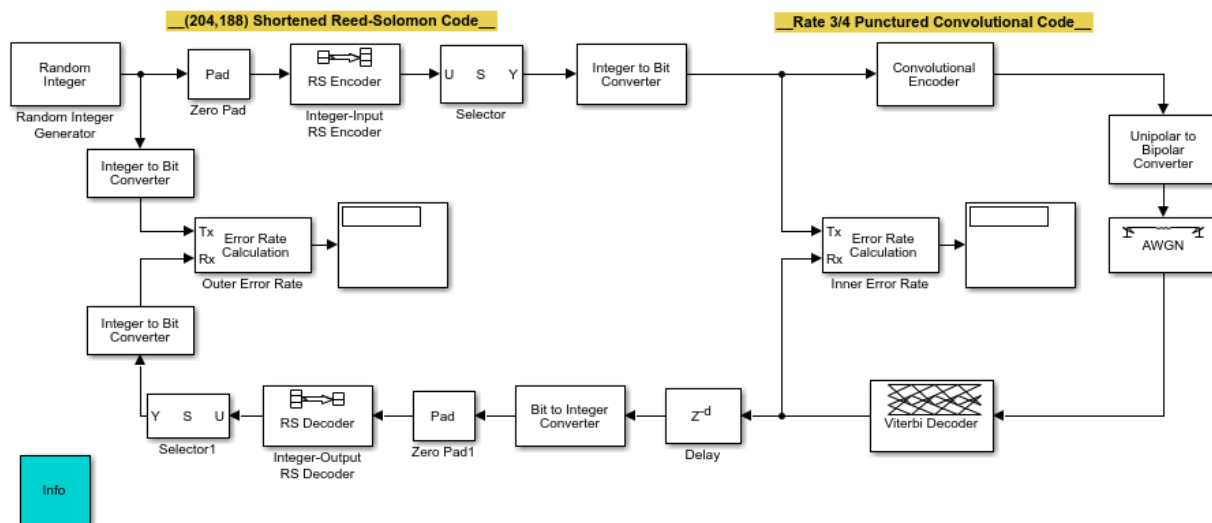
__(204,188) Shortened Reed-Solomon Code__

__Rate 3/4 Punctured Convolutional Code__

Random Integer

Random Integer Generator

Pad

Zero Pad

RS Encoder

Integer-Input RS Encoder

U S Y

Selector

Integer to Bit Converter

Convolutional Encoder

Unipolar to Bipolar Converter

AWGN

Integer to Bit Converter

Tx

Rx

Error Rate Calculation

Outer Error Rate

Tx

Rx

Error Rate Calculation

Inner Error Rate

Integer to Bit Converter

Y S U

Selector1

RS Decoder

Integer-Output RS Decoder

Pad

Zero Pad1

Bit to Integer Converter

$Z^{-d}$

Delay

Viterbi Decoder

Info